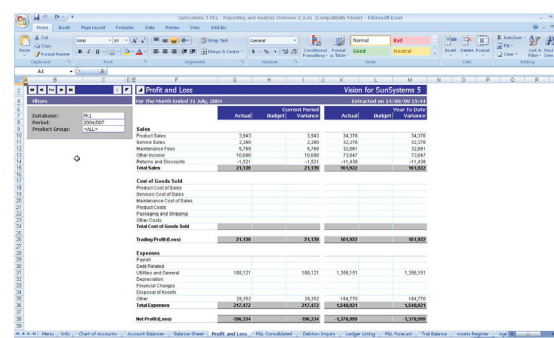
SunSystems 5 P&L - Reporting and Analysis Overview 6_3.xls [Compatibility Mode] - Microsoft Excel

Home Insert Page Layout Formulas Data Review View Add-Ins

Cut Copy Format Painter Paste Clipboard Arial 10 Font Wrap Text Merge & Center Alignment General Number Conditional Formatting Format as Table Normal Bad Good Neutral Styles Insert Delete Format Cells AutoSum Fill Clear Sort & Filter Find & Select Editing

A1

| | Profit and Loss | | | | | | Vision for SunSystems 5 |
|---|---|---|---|---|---|---|---|
| | For The Month Ended 31 July, 2004 | | | | | | Extracted on 14/09/09 15:44 |
| | | | | Current Period | | | Year To Date |
| | | Actual | Budget | Variance | Actual | Budget | Variance |
| | Sales | | | | | | |
| | Product Sales | 3,943 | | 3,943 | 34,376 | | 34,376 |
| | Service Sales | 2,260 | | 2,260 | 32,276 | | 32,276 |
| | Maintenance Fees | 5,769 | | 5,769 | 32,861 | | 32,861 |
| | Other Income | 10,686 | | 10,686 | 73,847 | | 73,847 |
| | Returns and Discounts | -1,521 | | -1,521 | -11,438 | | -11,438 |
| | Total Sales | 21,139 | | 21,139 | 161,922 | | 161,922 |
| | Cost of Goods Sold | | | | | | |
| | Product Cost of Sales | | | | | | |
| | Services Cost of Sales | | | | | | |
| | Maintenance Cost of Sales | | | | | | |
| | Product Costs | | | | | | |
| | Packaging and Shipping | | | | | | |
| | Other Costs | | | | | | |
| | Total Cost of Goods Sold | | | | | | |
| | Trading Profit/(Loss) | 21,139 | | 21,139 | 161,922 | | 161,922 |
| | Expenses | | | | | | |
| | Payroll | | | | | | |
| | Debt Related | | | | | | |
| | Utilities and General | 188,121 | | 188,121 | 1,356,151 | | 1,356,151 |
| | Depreciation | | | | | | |
| | Financial Charges | | | | | | |
| | Disposal of Assets | | | | | | |
| | Other | 29,353 | | 29,353 | 184,770 | | 184,770 |
| | Total Expenses | 217,473 | | 217,473 | 1,540,921 | | 1,540,921 |
| | Net Profit/(Loss) | -196,334 | | -196,334 | -1,378,999 | | -1,378,999 |

Filters
Database: PK1
Period: 2004/007
Product Group: <ALL>

Menu Info Chart of Accounts Account Balances Balance Sheet Profit and Loss P&L Consolidated Debtors Inquiry Ledger Listing P&L Forecast Trial Balance Assets Register Age